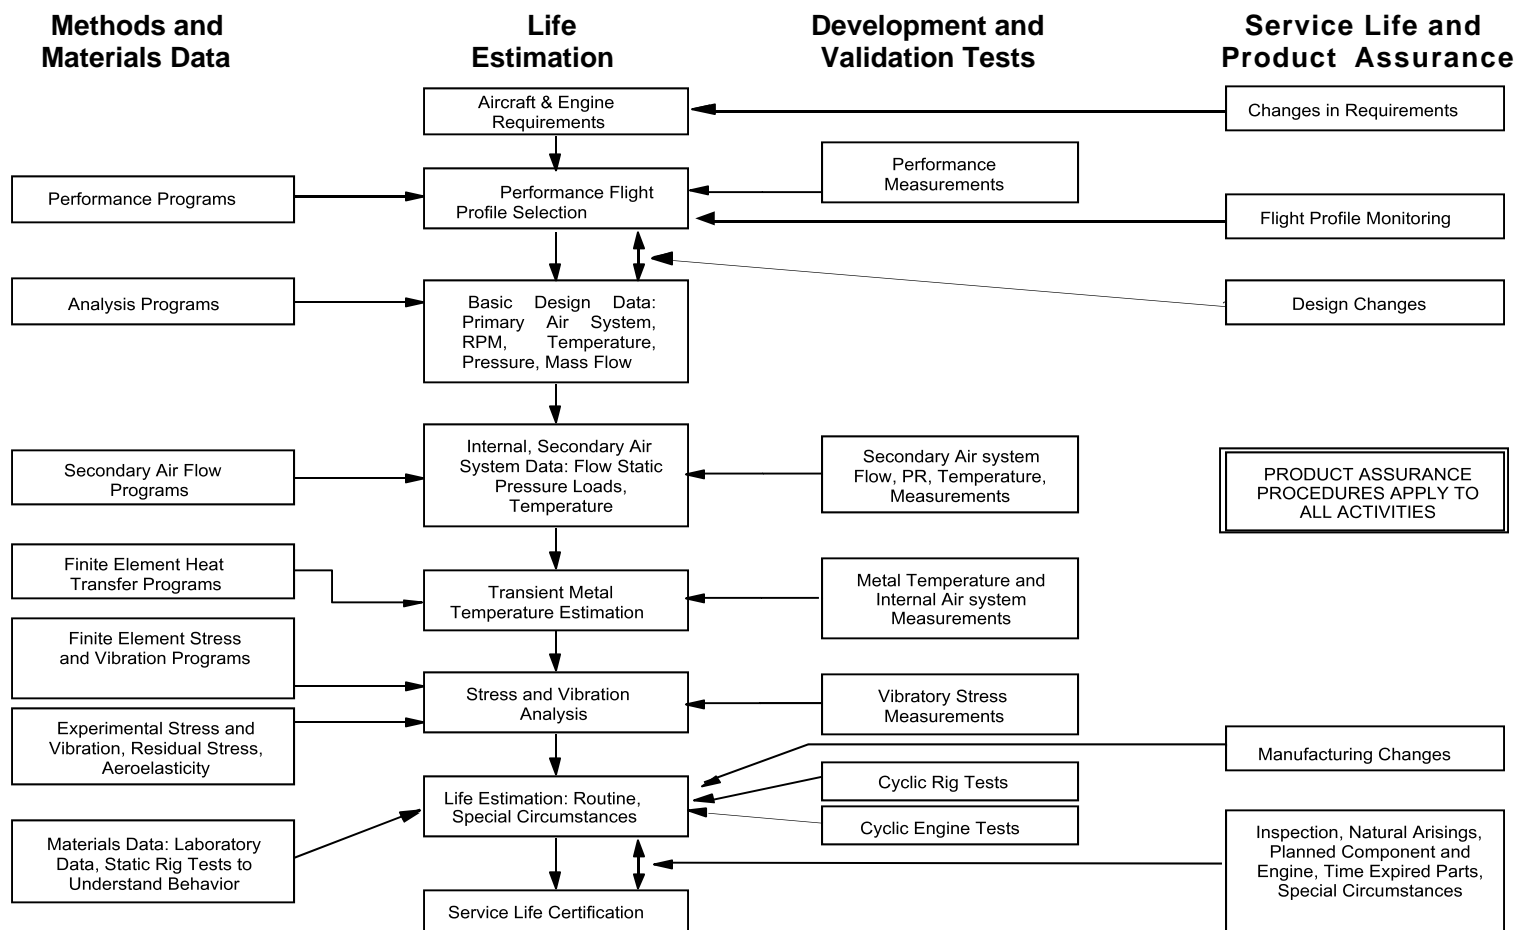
Methods and Materials Data

Life Estimation

Development and Validation Tests

Service Life and Product Assurance

Aircraft & Engine Requirements

Changes in Requirements

Performance Programs

Performance Flight Profile Selection

Performance Measurements

Flight Profile Monitoring

Analysis Programs

Basic Design Data: Primary Air System, RPM, Temperature, Pressure, Mass Flow

Design Changes

Secondary Air Flow Programs

Internal, Secondary Air System Data: Flow Static Pressure Loads, Temperature

Secondary Air system Flow, PR, Temperature, Measurements

PRODUCT ASSURANCE PROCEDURES APPLY TO ALL ACTIVITIES

Finite Element Heat Transfer Programs

Transient Metal Temperature Estimation

Metal Temperature and Internal Air system Measurements

Finite Element Stress and Vibration Programs

Stress and Vibration Analysis

Vibratory Stress Measurements

Experimental Stress and Vibration, Residual Stress, Aeroelasticity

Manufacturing Changes

Cyclic Rig Tests

Life Estimation: Routine, Special Circumstances

Cyclic Engine Tests

Materials Data: Laboratory Data, Static Rig Tests to Understand Behavior

Inspection, Natural Arisings, Planned Component and Engine, Time Expired Parts, Special Circumstances

Service Life Certification